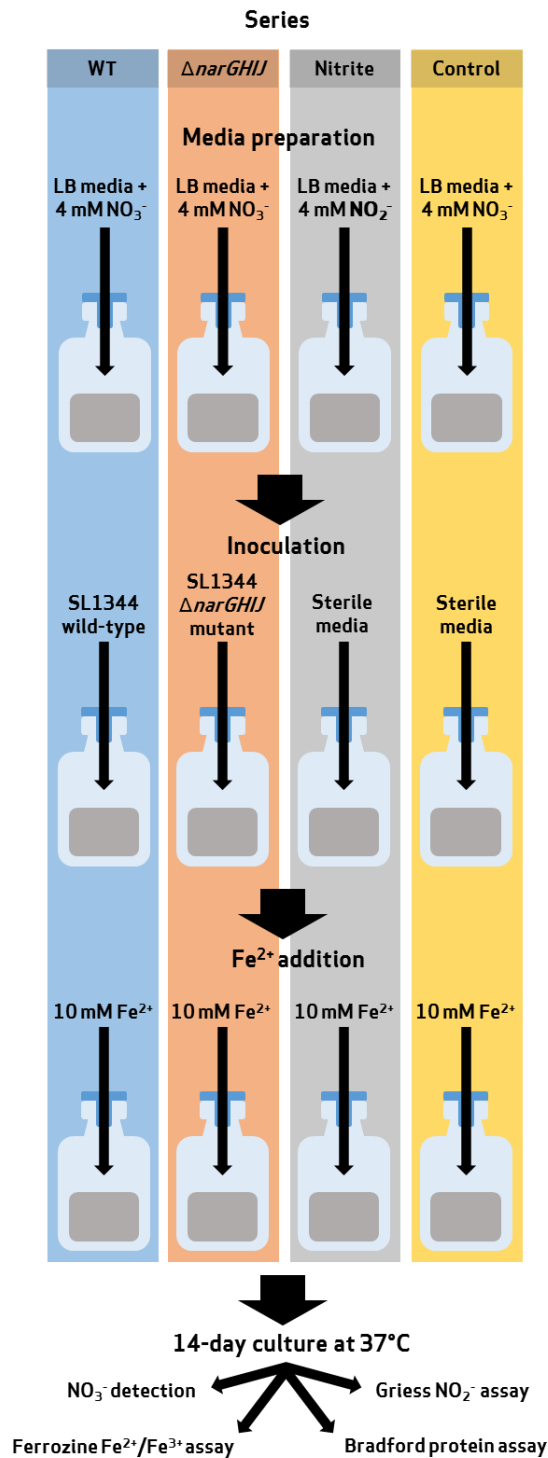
Series

WT

$\Delta$narGHIJ

Nitrite

Control

Media preparation

LB media + 4 mM $NO_3^-$

LB media + 4 mM $NO_3^-$

LB media + 4 mM $NO_2^-$

LB media + 4 mM $NO_3^-$

Inoculation

SL1344 wild-type

SL1344 $\Delta$narGHIJ mutant

Sterile media

Sterile media

$Fe^{2+}$ addition

10 mM $Fe^{2+}$

10 mM $Fe^{2+}$

10 mM $Fe^{2+}$

10 mM $Fe^{2+}$

14-day culture at 37°C

$NO_3^-$ detection

Griess $NO_2^-$ assay

Ferrozine $Fe^{2+}$/$Fe^{3+}$ assay

Bradford protein assay